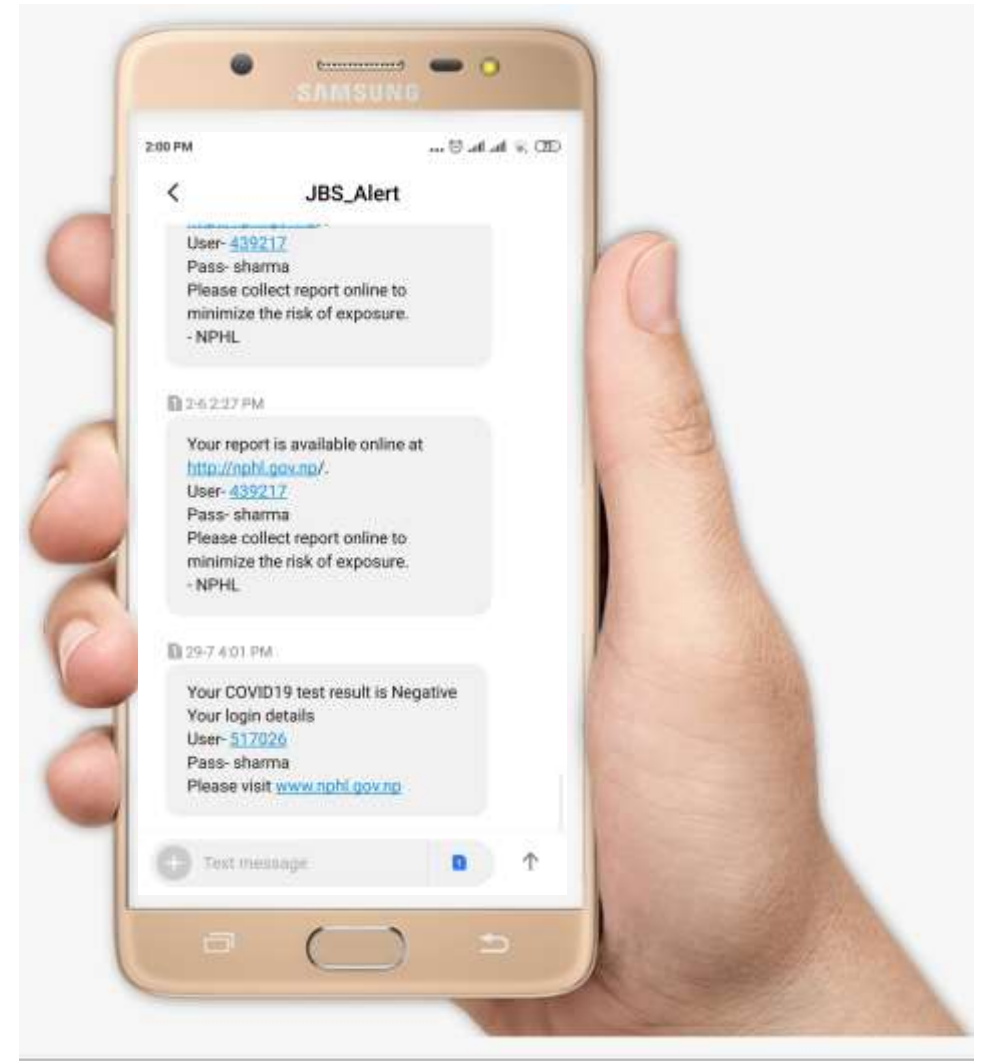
SAMSUNG

2:00 PM

<

JBS_Alert

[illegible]
User- 439217
Pass- sharma
Please collect report online to minimize the risk of exposure.
- NPHL

2-6 2:27 PM

Your report is available online at http://nphl.gov.np/.
User- 439217
Pass- sharma
Please collect report online to minimize the risk of exposure.
- NPHL

29-7 4:01 PM

Your COVID19 test result is Negative
Your login details
User- 517026
Pass- sharma
Please visit www.nphl.gov.np

Text message

1